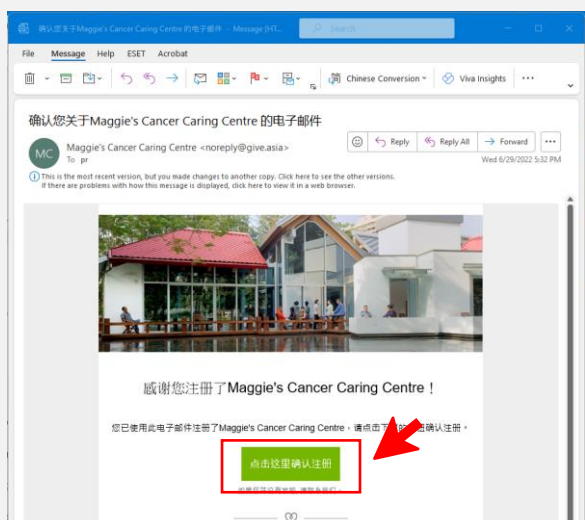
确认您关于Maggie's Cancer Caring Centre 的电子邮件 - Message (HT...

Search

File Message Help ESET Acrobat

Chinese Conversion Viva Insights ...

确认您关于Maggie's Cancer Caring Centre 的电子邮件

MC Maggie's Cancer Caring Centre <noreply@give.asia>
To pr

Reply Reply All Forward ...

Wed 6/29/2022 5:32 PM

This is the most recent version, but you made changes to another copy. Click here to see the other versions.
If there are problems with how this message is displayed, click here to view it in a web browser.

感谢您注册了Maggie's Cancer Caring Centre！

您已使用此电子邮件注册了Maggie's Cancer Caring Centre，请点击下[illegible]确认注册。

点击这里确认注册

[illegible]